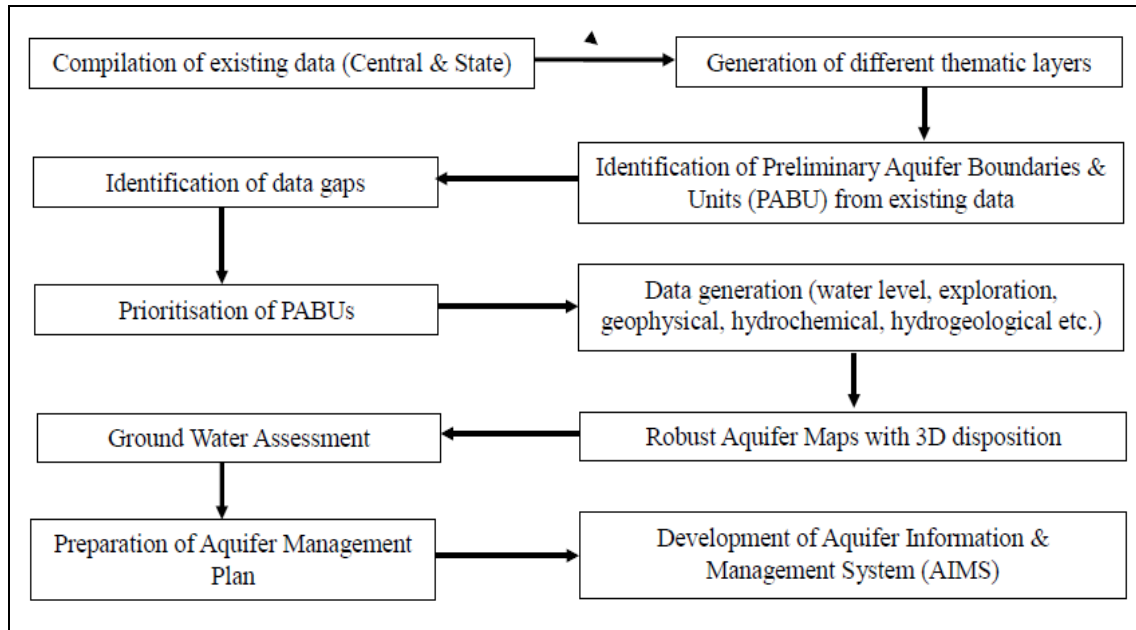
Compilation of existing data (Central & State)

Generation of different thematic layers

Identification of Preliminary Aquifer Boundaries & Units (PABU) from existing data

Identification of data gaps

Prioritisation of PABUs

Data generation (water level, exploration, geophysical, hydrochemical, hydrogeological etc.)

Robust Aquifer Maps with 3D disposition

Ground Water Assessment

Preparation of Aquifer Management Plan

Development of Aquifer Information & Management System (AIMS)